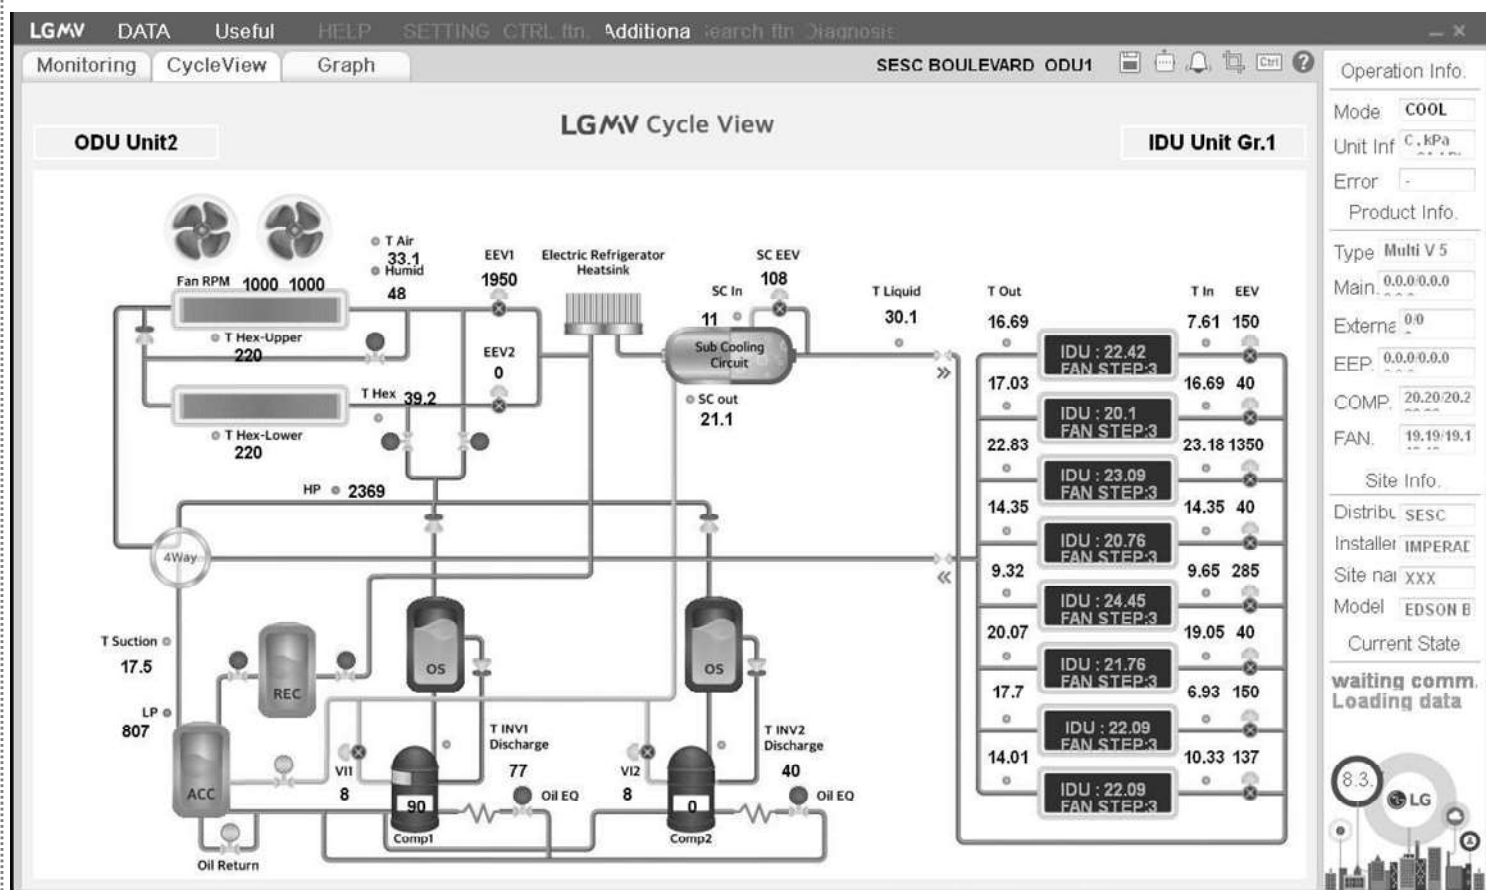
LGMV DATA Useful HELP SETTING CTRL ftn. Additiona Search ftn Diagnosis

Monitoring CycleView Graph

SESC BOULEVARD ODU1

Operation Info.

Mode COOL

Unit Inf C,kPa

Error -

Product Info.

Type Multi V 5

Main. 0.0.0/0.0.0

Externa 0/0

EEP. 0.0.0/0.0.0

COMP. 20.20/20.2

FAN. 19.19/19.1

Site Info.

Distribu SESC

Installer IMPERAL

Site nai XXX

Model EDSON B

Current State

waiting comm.
Loading data

8.3

LG

LGMV Cycle View

ODU Unit2

IDU Unit Gr.1

Fan RPM 1000 1000

T Air 33.1
Humid 48

EEV1 1950

Electric Refrigerator Heatsink

SC EEV 108

SC In 11

T Liquid 30.1

T Out

T In EEV

T Hex-Upper 220

EEV2 0

Sub Cooling Circuit

T Hex 39.2

SC out 21.1

T Hex-Lower 220

HP 2369

4Way

T Suction 17.5

LP 807

REC

OS

OS

ACC

VI1 8

T INV1 Discharge 77

VI2 8

T INV2 Discharge 40

90

0

Oil EQ

Oil EQ

Comp1

Comp2

Oil Return

16.69 IDU : 22.42 FAN STEP:3 7.61 150

17.03 IDU : 20.1 FAN STEP:3 16.69 40

22.83 IDU : 23.09 FAN STEP:3 23.18 1350

14.35 IDU : 20.76 FAN STEP:3 14.35 40

9.32 IDU : 24.45 FAN STEP:3 9.65 285

20.07 IDU : 21.76 FAN STEP:3 19.05 40

17.7 IDU : 22.09 FAN STEP:3 6.93 150

14.01 IDU : 22.09 FAN STEP:3 10.33 137